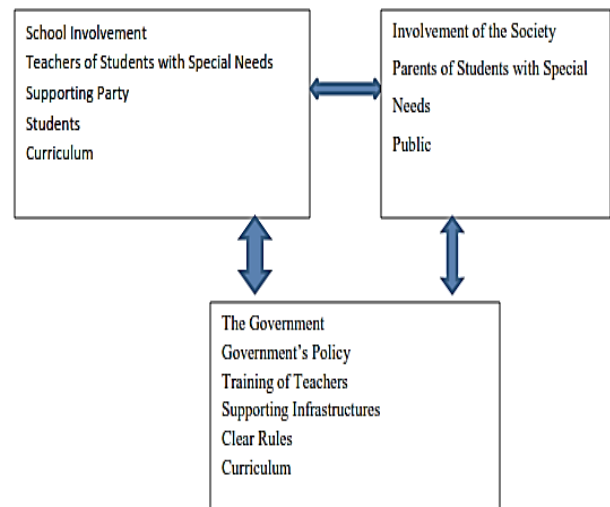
School Involvement
Teachers of Students with Special Needs
Supporting Party
Students
Curriculum

Involvement of the Society
Parents of Students with Special Needs
Public

The Government
Government's Policy
Training of Teachers
Supporting Infrastructures
Clear Rules
Curriculum